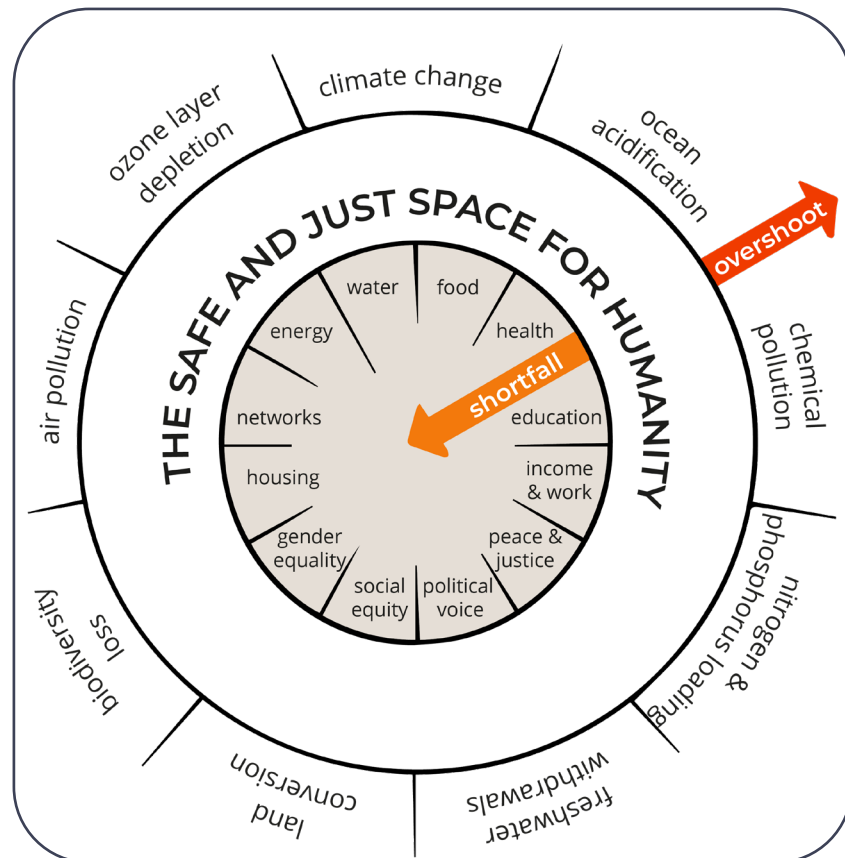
climate change

ocean acidification

overshoot

chemical pollution

nitrogen & phosphorus loading

freshwater withdrawals

land conversion

biodiversity loss

air pollution

ozone layer depletion

THE SAFE AND JUST SPACE FOR HUMANITY

water

food

health

shortfall

education

income & work

peace & justice

political voice

social equity

gender equality

housing

networks

energy